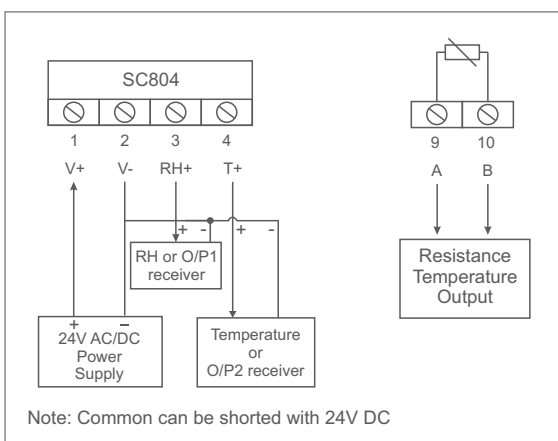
SC804

1 2 3 4

V+ V- RH+ T+

+ -

RH or O/P1 receiver

+ -

+ -

24V AC/DC Power Supply

Temperature or O/P2 receiver

9 10

A B

Resistance Temperature Output

Note: Common can be shorted with 24V DC